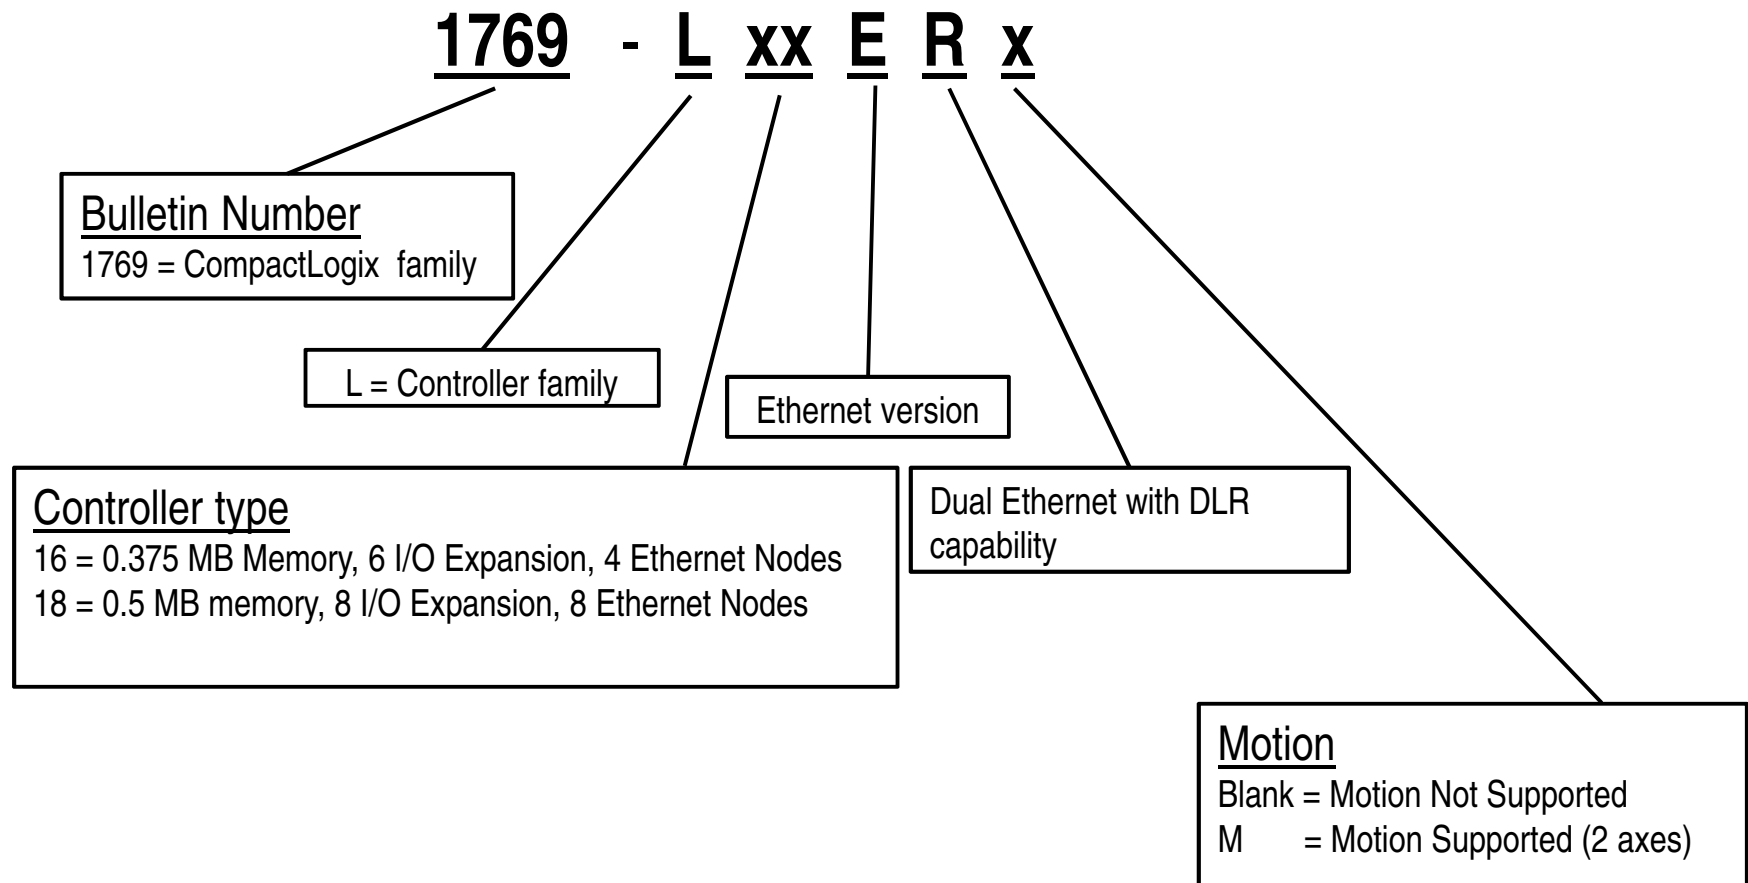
1769 - L xx E R x

Bulletin Number
1769 = CompactLogix family

L = Controller family

Ethernet version

Controller type
16 = 0.375 MB Memory, 6 I/O Expansion, 4 Ethernet Nodes
18 = 0.5 MB memory, 8 I/O Expansion, 8 Ethernet Nodes

Dual Ethernet with DLR capability

Motion
Blank = Motion Not Supported
M = Motion Supported (2 axes)